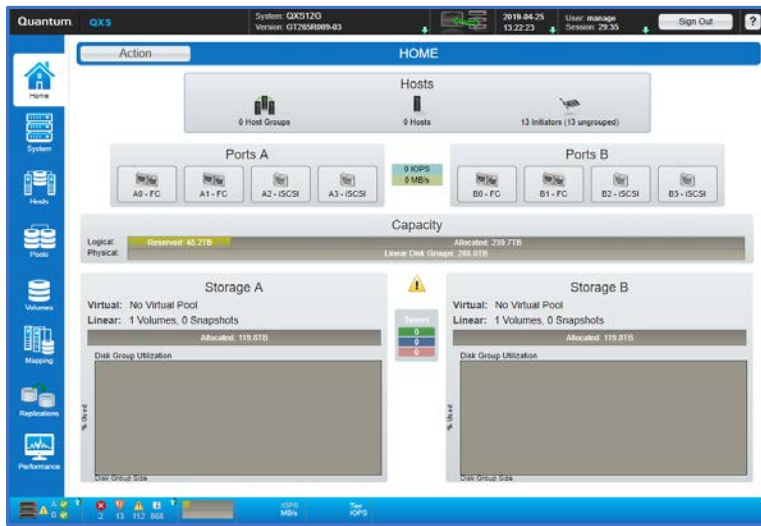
Quantum. QXS

System: QXS12G
Version: GT265R009-03

2019-04-25
13:22:23

User: manage
Session: 29:35

Sign Out

?

Action

HOME

Home

System

Hosts

Pools

Volumes

Mapping

Replications

Performance

Hosts

0 Host Groups

0 Hosts

13 Initiators (13 ungrouped)

Ports A

A0 - FC

A1 - FC

A2 - iSCSI

A3 - iSCSI

0 IOPS
0 MB/s

Ports B

B0 - FC

B1 - FC

B2 - iSCSI

B3 - iSCSI

Capacity

Logical:
Physical:

Reserved: 48.2TB

Allocated: 239.7TB

Linear Disk Groups: 288.0TB

Storage A

Virtual: No Virtual Pool

Linear: 1 Volumes, 0 Snapshots

Allocated: 119.8TB

Disk Group Utilization

% Used

Disk Group Size

Spares

0

0

0

Storage B

Virtual: No Virtual Pool

Linear: 1 Volumes, 0 Snapshots

Allocated: 119.8TB

Disk Group Utilization

% Used

Disk Group Size

A
B

2 13 112 868

IOPS
MB/s

Tier
IOPS